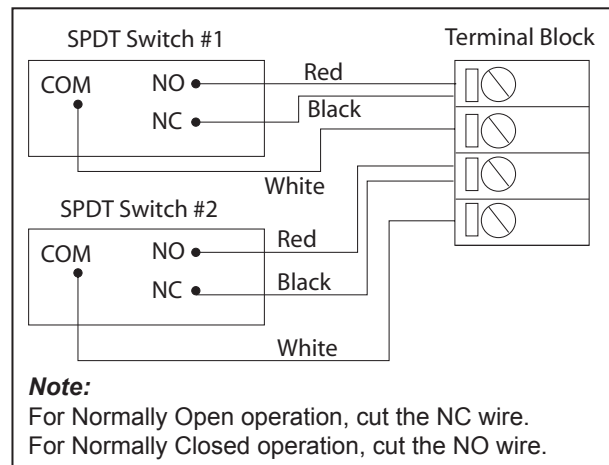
SPDT Switch #1

Terminal Block

COM

NO

NC

Red

Black

White

SPDT Switch #2

COM

NO

NC

Red

Black

White

***Note:***

For Normally Open operation, cut the NC wire.
For Normally Closed operation, cut the NO wire.